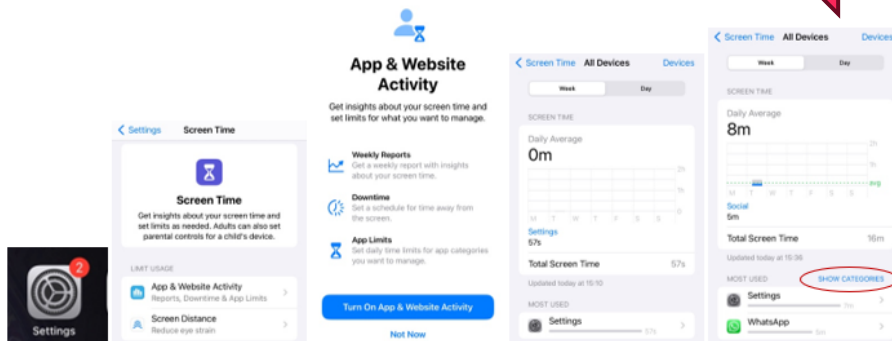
2
Settings

Settings Screen Time

Screen Time

Get insights about your screen time and set limits as needed. Adults can also set parental controls for a child's device.

LIMIT USAGE

App & Website Activity
Reports, Downtime & App Limits

Screen Distance
Reduce eye strain

App & Website Activity

Get insights about your screen time and set limits for what you want to manage.

Weekly Reports
Get a weekly report with insights about your screen time.

Downtime
Set a schedule for time away from the screen.

App Limits
Set daily time limits for app categories you want to manage.

Turn On App & Website Activity

Not Now

Screen Time All Devices Devices

Week Day

SCREEN TIME

Daily Average
0m

2h
1h
0

M T W T F S S

Settings
57s

Updated today at 15:10

Total Screen Time 57s

MOST USED

Settings 57s

Screen Time All Devices Devices

Week Day

SCREEN TIME

Daily Average
8m

avg

M T W T F S S

Social
5m

Updated today at 15:36

Total Screen Time 16m

MOST USED SHOW CATEGORIES

Settings 3m

WhatsApp 5m